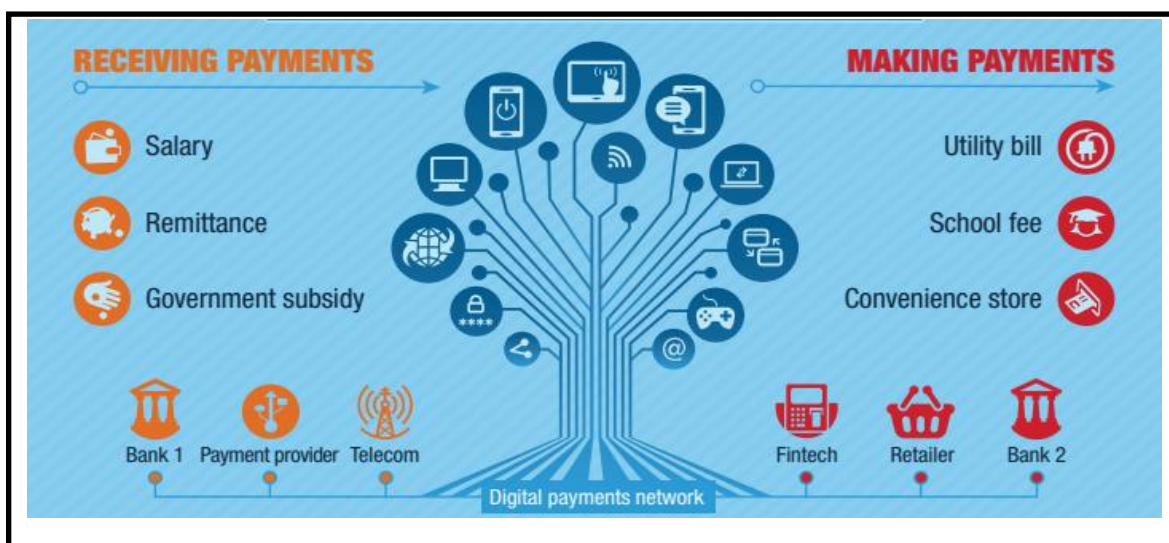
RECEIVING PAYMENTS

Salary

Remittance

Government subsidy

MAKING PAYMENTS

Utility bill

School fee

Convenience store

Bank 1
Payment provider
Telecom

Fintech
Retailer
Bank 2

Digital payments network